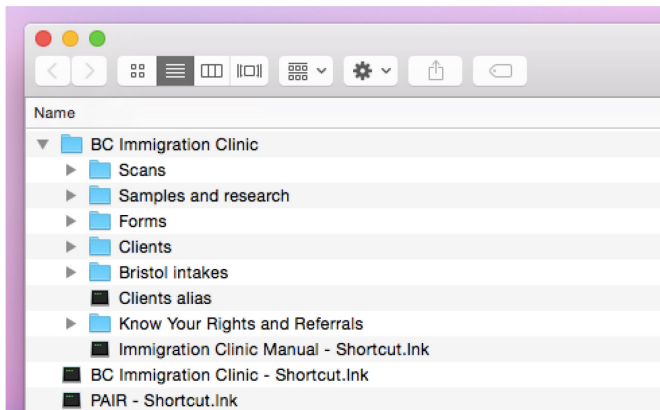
Name

BC Immigration Clinic
Scans
Samples and research
Forms
Clients
Bristol intakes
Clients alias
Know Your Rights and Referrals
Immigration Clinic Manual - Shortcut.lnk
BC Immigration Clinic - Shortcut.lnk
PAIR - Shortcut.lnk